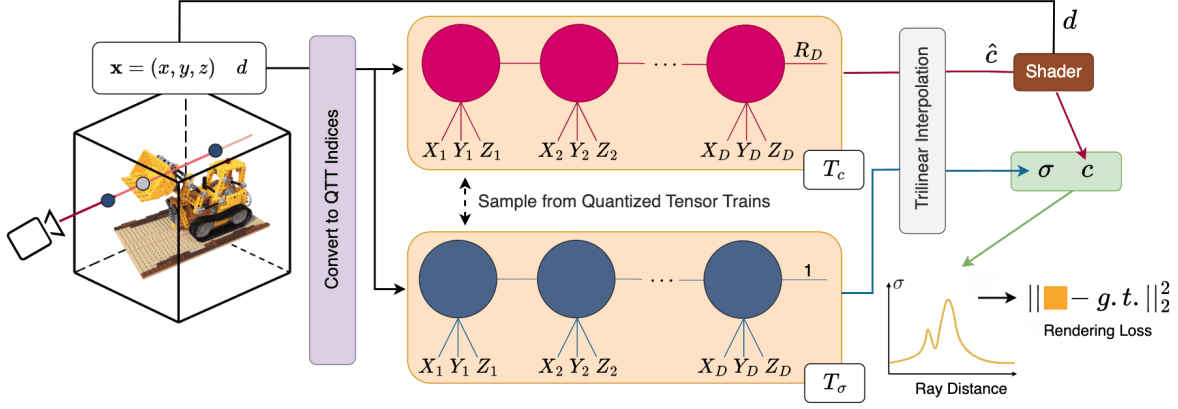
$d$

$\mathbf{x} = (x, y, z) \quad d$

Convert to QTT Indices

$R_D$

$X_1\ Y_1\ Z_1$ $X_2\ Y_2\ Z_2$ $X_D\ Y_D\ Z_D$

$T_c$

Trilinear Interpolation

$\hat{c}$

Shader

$\sigma \quad c$

Sample from Quantized Tensor Trains

1

$X_1\ Y_1\ Z_1$ $X_2\ Y_2\ Z_2$ $X_D\ Y_D\ Z_D$

$T_\sigma$

$\sigma$

Ray Distance

$||\ \ - g.t.||_2^2$

Rendering Loss